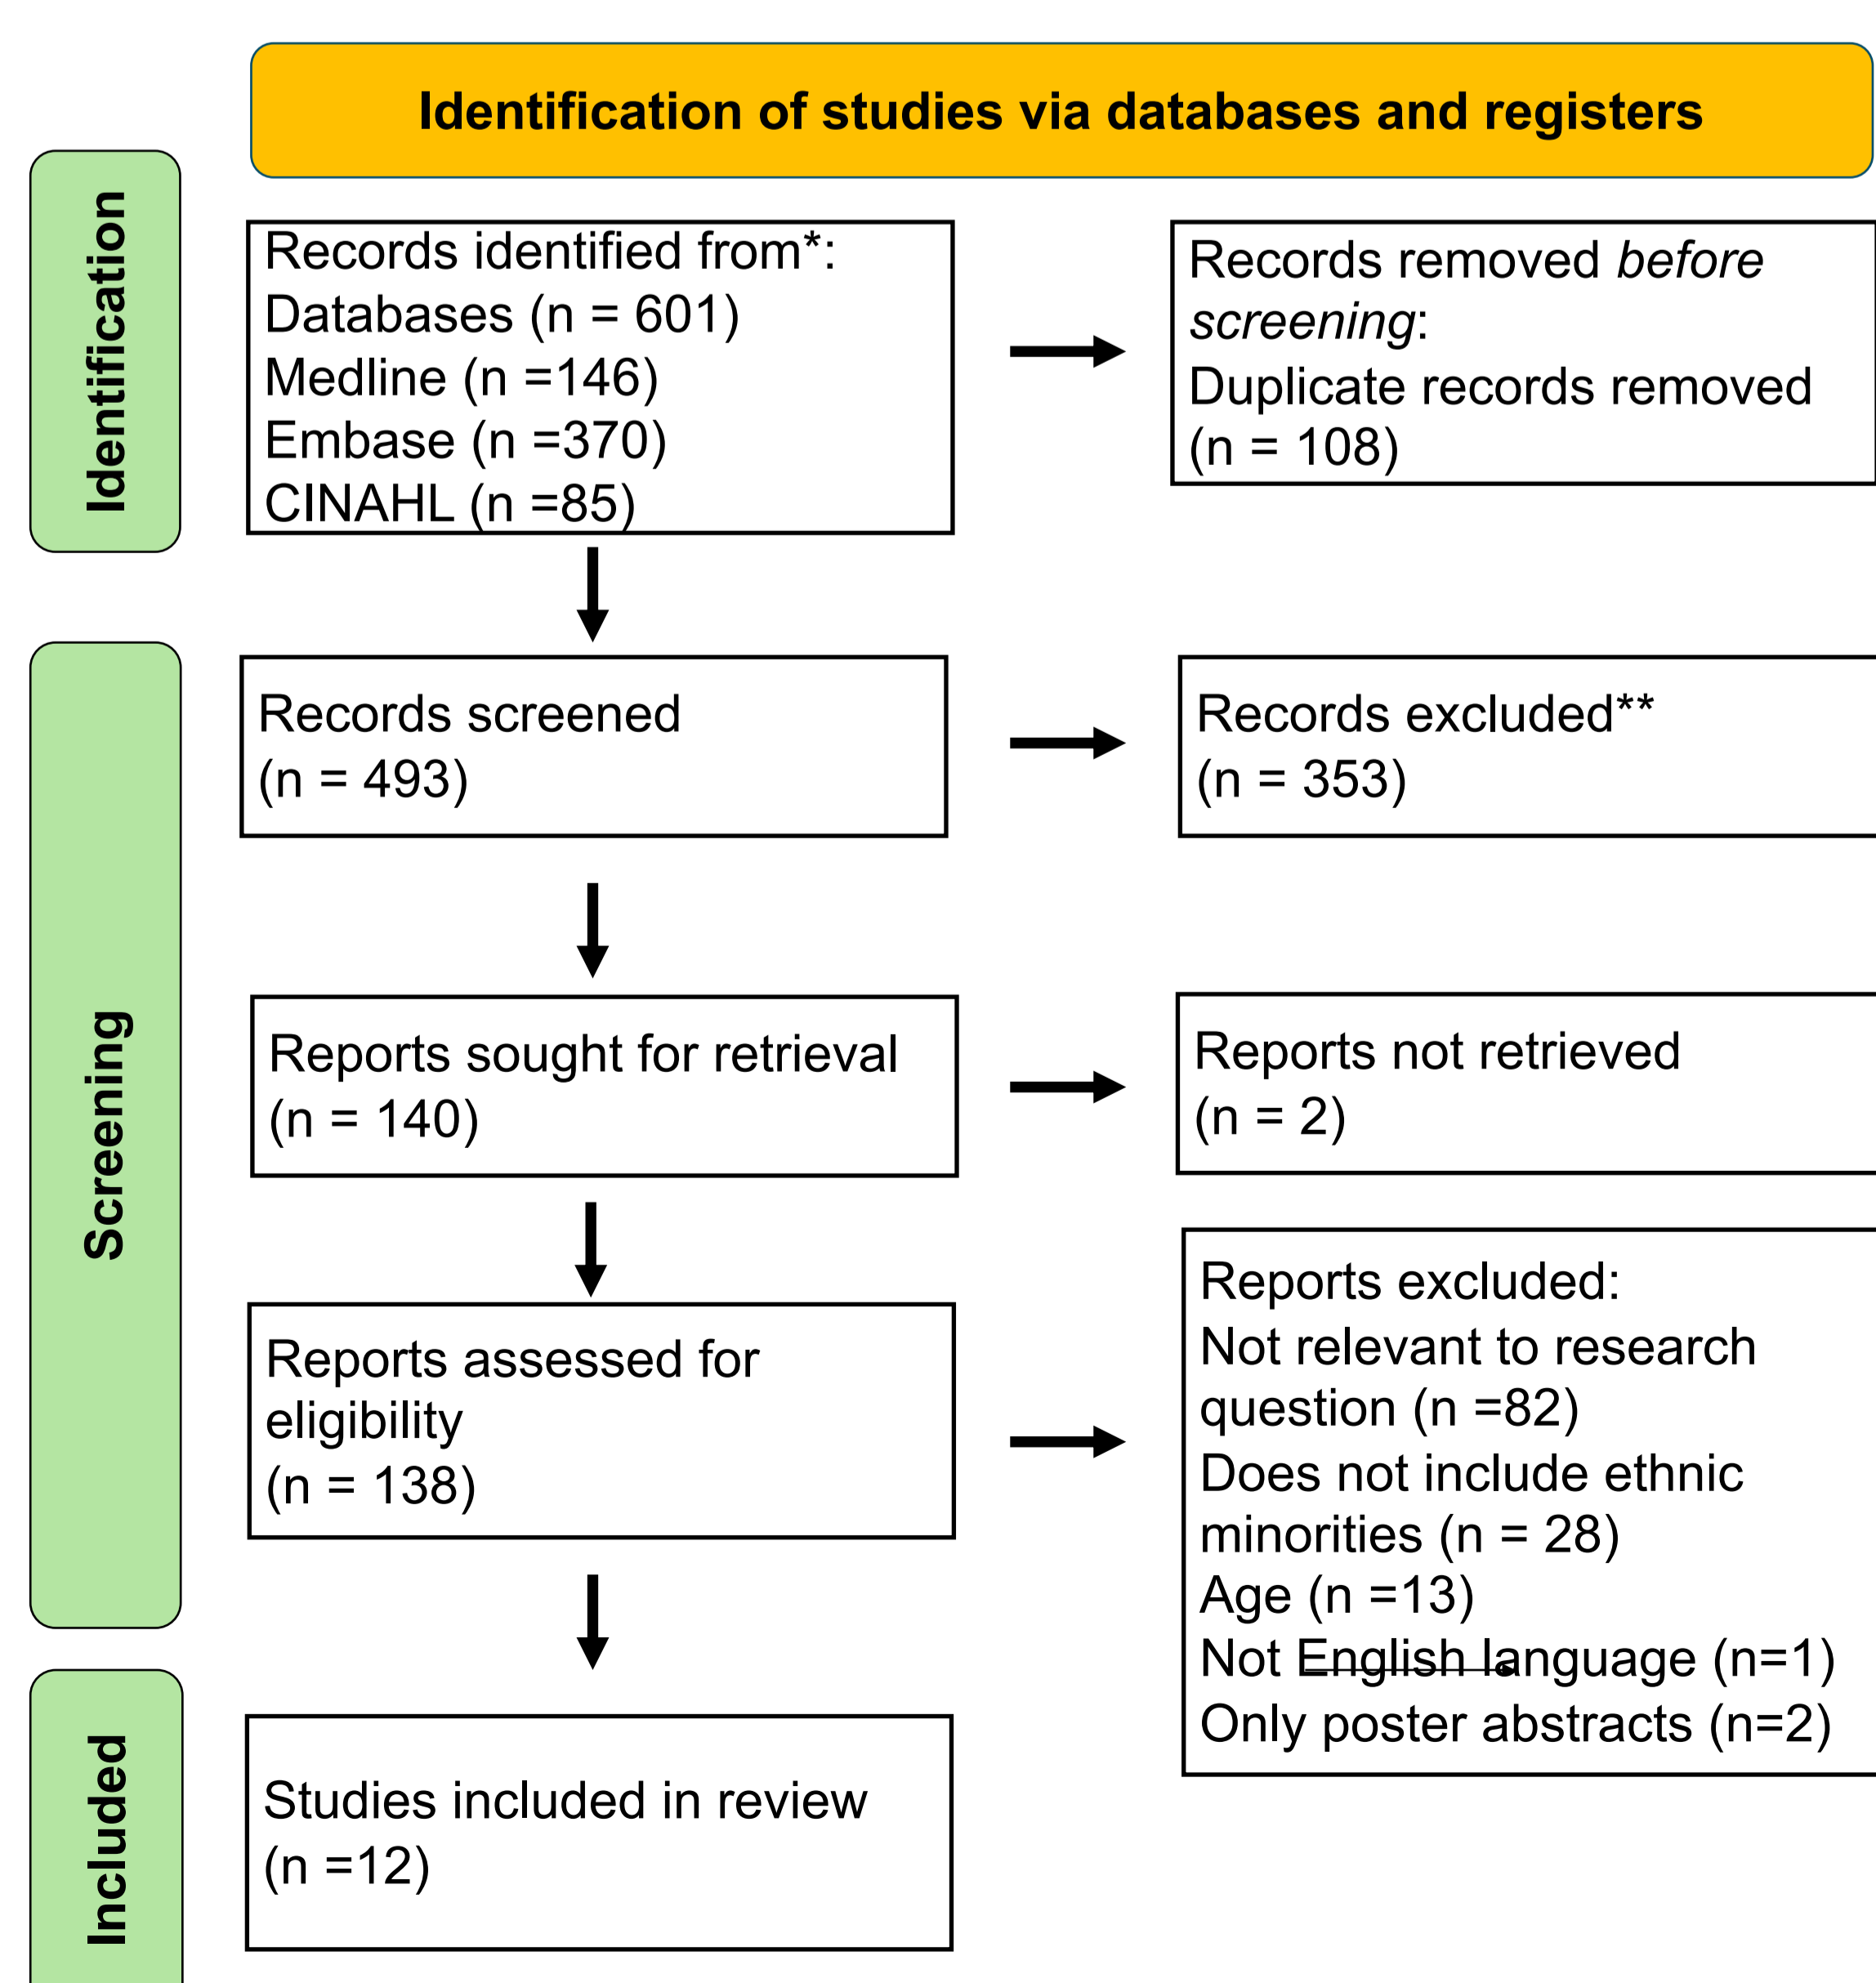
Identification of studies via databases and registers

Identification

Records identified from*:
Databases (n = 601)
Medline (n =146)
Embase (n =370)
CINAHL (n =85)

Records removed *before screening*:
Duplicate records removed (n = 108)

Screening

Records screened
(n = 493)

Records excluded**
(n = 353)

Reports sought for retrieval
(n = 140)

Reports not retrieved
(n = 2)

Reports assessed for eligibility
(n = 138)

Reports excluded:
Not relevant to research question (n =82)
Does not include ethnic minorities (n = 28)
Age (n =13)
Not English language (n=1)
Only poster abstracts (n=2)

Included

Studies included in review
(n =12)